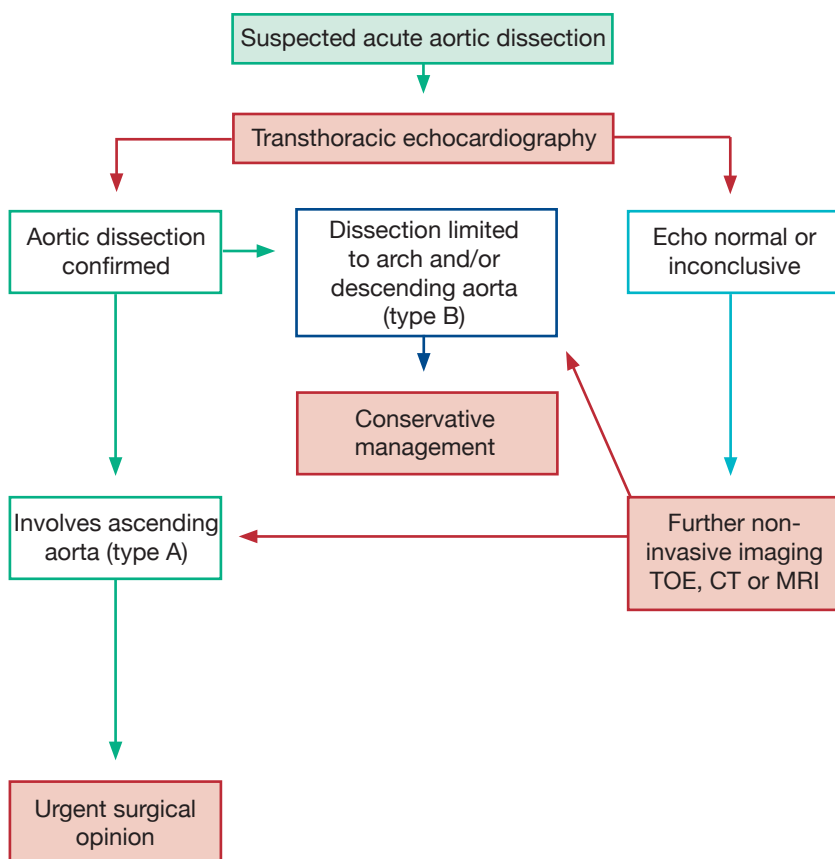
Suspected acute aortic dissection

Transthoracic echocardiography

Aortic dissection confirmed

Dissection limited to arch and/or descending aorta (type B)

Echo normal or inconclusive

Conservative management

Involves ascending aorta (type A)

Further non-invasive imaging TOE, CT or MRI

Urgent surgical opinion